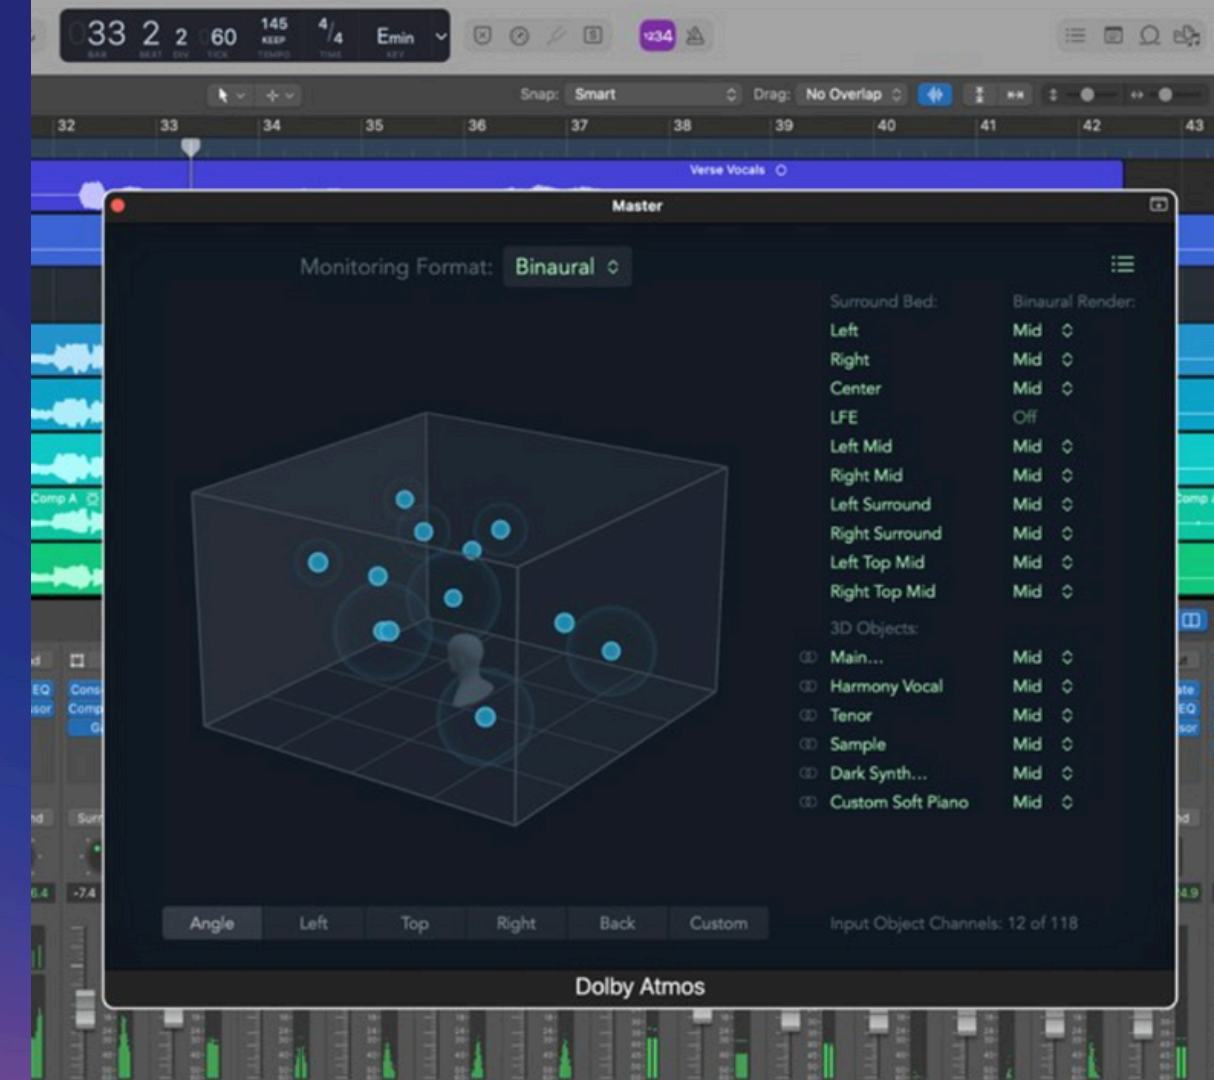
33 2 2 60 145 KEEP 4/4 Emin
BAR BEAT DIV TICK TEMPO TIME KEY

1234

Snap: Smart Drag: No Overlap

32 33 34 35 36 37 38 39 40 41 42 43

Verse Vocals

Master

Monitoring Format: Binaural

| Surround Bed: | Binaural Render: |
|---|---|
| Left | Mid |
| Right | Mid |
| Center | Mid |
| LFE | Off |
| Left Mid | Mid |
| Right Mid | Mid |
| Left Surround | Mid |
| Right Surround | Mid |
| Left Top Mid | Mid |
| Right Top Mid | Mid |
| 3D Objects: | |
| Main... | Mid |
| Harmony Vocal | Mid |
| Tenor | Mid |
| Sample | Mid |
| Dark Synth... | Mid |
| Custom Soft Piano | Mid |

Angle Left Top Right Back Custom

Input Object Channels: 12 of 118

Dolby Atmos

Comp A
EQ
Cons
Comp
-7.4
-6.4
4.9